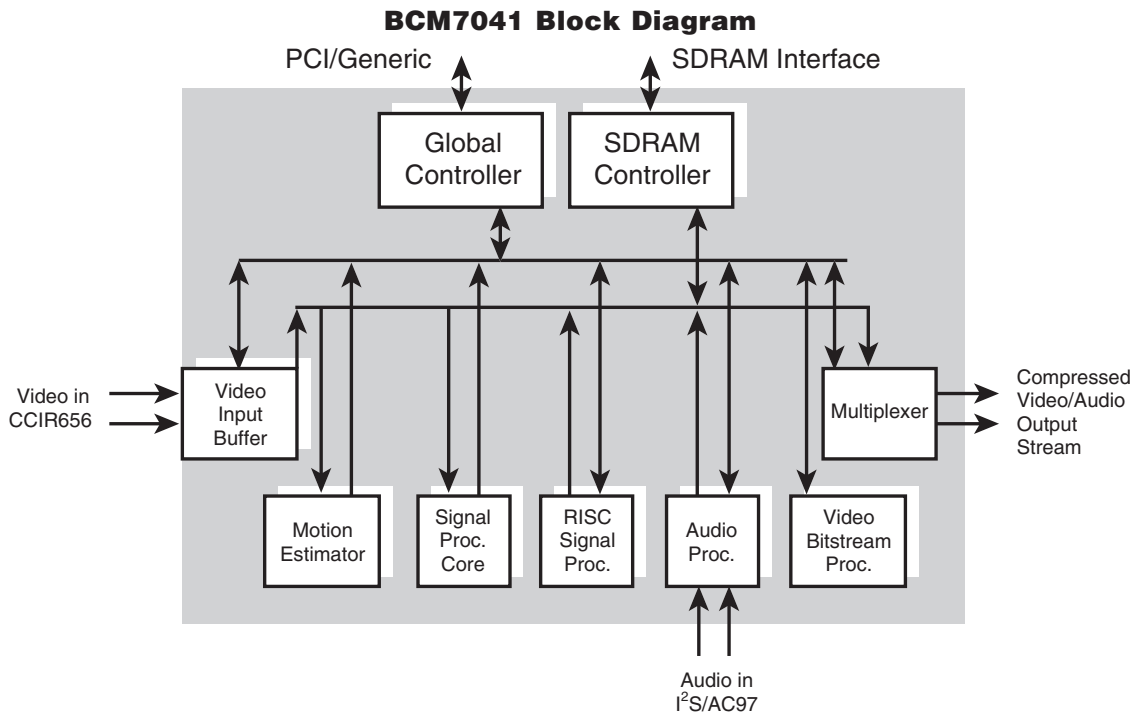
BCM7041 Block Diagram

PCI/Generic

SDRAM Interface

Global Controller

SDRAM Controller

Video in CCIR656

Video Input Buffer

Multiplexer

Compressed Video/Audio Output Stream

Motion Estimator

Signal Proc. Core

RISC Signal Proc.

Audio Proc.

Video Bitstream Proc.

Audio in $I^2S$/AC97